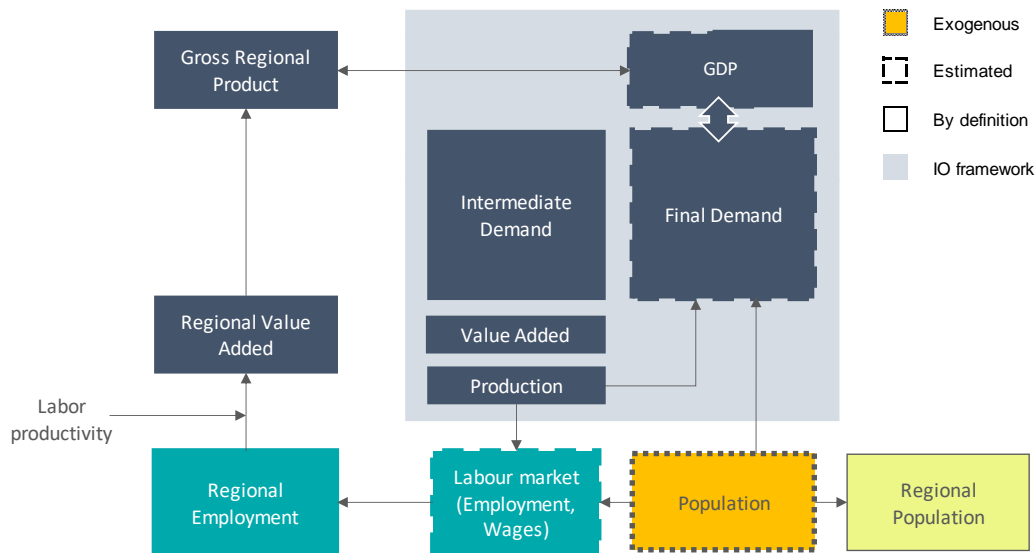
Exogenous

Estimated

By definition

IO framework

Gross Regional Product

GDP

Intermediate Demand

Final Demand

Value Added

Production

Regional Value Added

Labor productivity

Regional Employment

Labour market (Employment, Wages)

Population

Regional Population